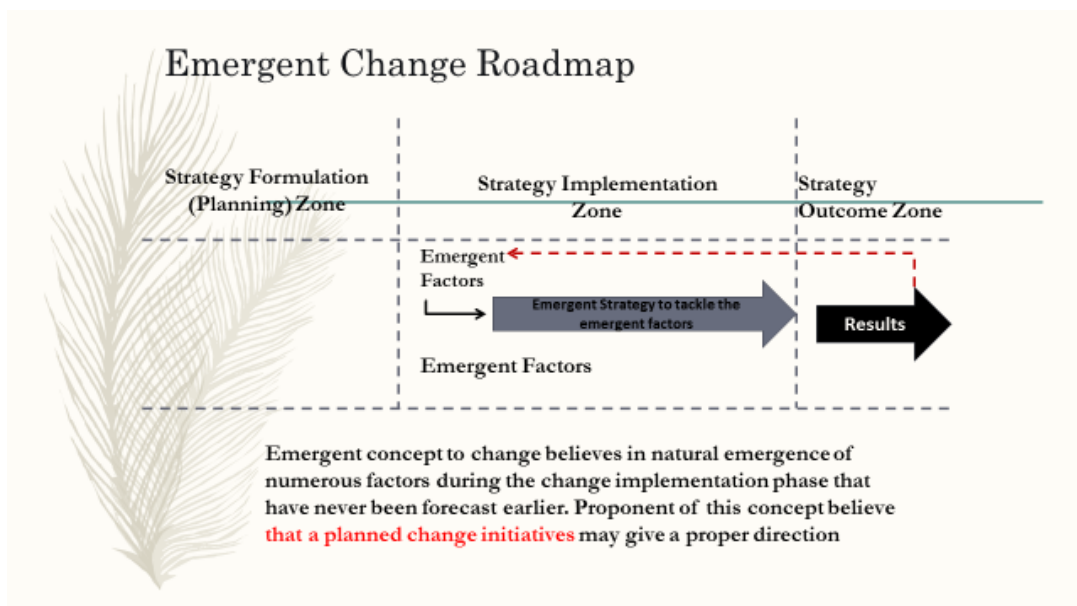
Emergent Change Roadmap

Strategy Formulation (Planning) Zone

Strategy Implementation Zone

Strategy Outcome Zone

Emergent Factors

Emergent Strategy to tackle the emergent factors

Results

Emergent Factors

Emergent concept to change believes in natural emergence of numerous factors during the change implementation phase that have never been forecast earlier. Proponent of this concept believe that a planned change initiatives may give a proper direction